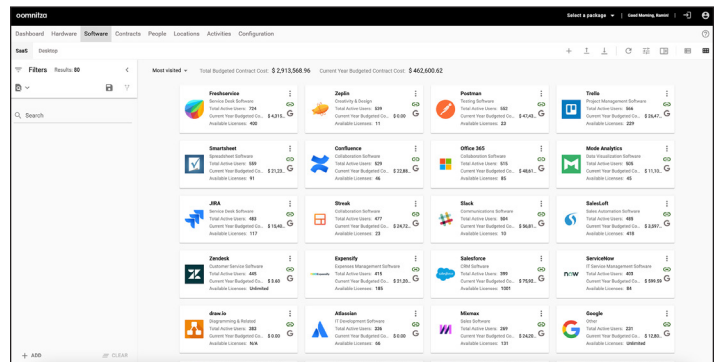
oomnitza

Select a package | Good Morning, Ramini

Dashboard Hardware Software Contracts People Locations Activities Configuration

SaaS Desktop

Filters Results: 80

Search

Most visited Total Budgeted Contract Cost: $ 2,913,568.96 Current Year Budgeted Contract Cost: $ 462,600.62

Freshservice
Service Desk Software
Total Active Users: 724
Current Year Budgeted Co... $ 4,315...
Available Licenses: 400

Zeplin
Creativity & Design
Total Active Users: 659
Current Year Budgeted Co... $ 0.00
Available Licenses: 11

Postman
Testing Software
Total Active Users: 382
Current Year Budgeted Co... $ 47,43...
Available Licenses: 22

Trello
Project Management Software
Total Active Users: 762
Current Year Budgeted Co... $ 26,47...
Available Licenses: 229

Smartsheet
Spreadsheet Software
Total Active Users: 569
Current Year Budgeted Co... $ 21,23...
Available Licenses: 91

Confluence
Collaboration Software
Total Active Users: 629
Current Year Budgeted Co... $ 22,88...
Available Licenses: 46

Office 365
Collaboration Software
Total Active Users: 615
Current Year Budgeted Co... $ 48,61...
Available Licenses: 85

Mode Analytics
Data Visualization Software
Total Active Users: 505
Current Year Budgeted Co... $ 11,13...
Available Licenses: 45

JIRA
Service Desk Software
Total Active Users: 483
Current Year Budgeted Co... $ 15,48...
Available Licenses: 117

Streak
Collaboration Software
Total Active Users: 477
Current Year Budgeted Co... $ 24,72...
Available Licenses: 23

Slack
Communications Software
Total Active Users: 584
Current Year Budgeted Co... $ 96,81...
Available Licenses: 10

SalesLoft
Sales Automation Software
Total Active Users: 449
Current Year Budgeted Co... $ 3,097...
Available Licenses: 418

Zendesk
Customer Service Software
Total Active Users: 445
Current Year Budgeted Co... $ 3.63
Available Licenses: Unlimited

Expensify
Expenses Management Software
Total Active Users: 415
Current Year Budgeted Co... $ 31,30...
Available Licenses: 185

Salesforce
CRM Software
Total Active Users: 399
Current Year Budgeted Co... $ 70,92...
Available Licenses: 1001

ServiceNow
IT Service Management Software
Total Active Users: 413
Current Year Budgeted Co... $ 599.59
Available Licenses: 84

draw.io
Diagramming & Related
Total Active Users: 282
Current Year Budgeted Co... $ 0.00
Available Licenses: N/A

Atlassian
IT Development Software
Total Active Users: 336
Current Year Budgeted Co... $ 0.00
Available Licenses: 66

Miro
Sales Software
Total Active Users: 269
Current Year Budgeted Co... $ 24,28...
Available Licenses: 23

Google
Other
Total Active Users: 231
Current Year Budgeted Co... $ 12,86...
Available Licenses: Unlimited

+ ADD CLEAR